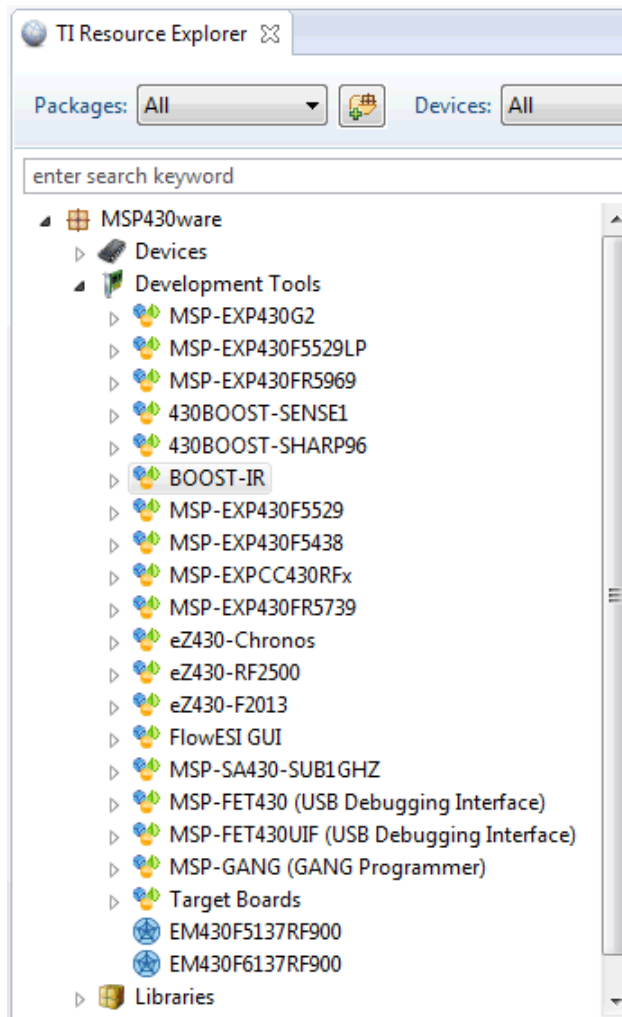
TI Resource Explorer

Packages: All

Devices: All

enter search keyword

MSP430ware
Devices
Development Tools
MSP-EXP430G2
MSP-EXP430F5529LP
MSP-EXP430FR5969
430BOOST-SENSE1
430BOOST-SHARP96
BOOST-IR
MSP-EXP430F5529
MSP-EXP430F5438
MSP-EXPCC430RFx
MSP-EXP430FR5739
eZ430-Chronos
eZ430-RF2500
eZ430-F2013
FlowESI GUI
MSP-SA430-SUB1GHZ
MSP-FET430 (USB Debugging Interface)
MSP-FET430UIF (USB Debugging Interface)
MSP-GANG (GANG Programmer)
Target Boards
EM430F5137RF900
EM430F6137RF900
Libraries